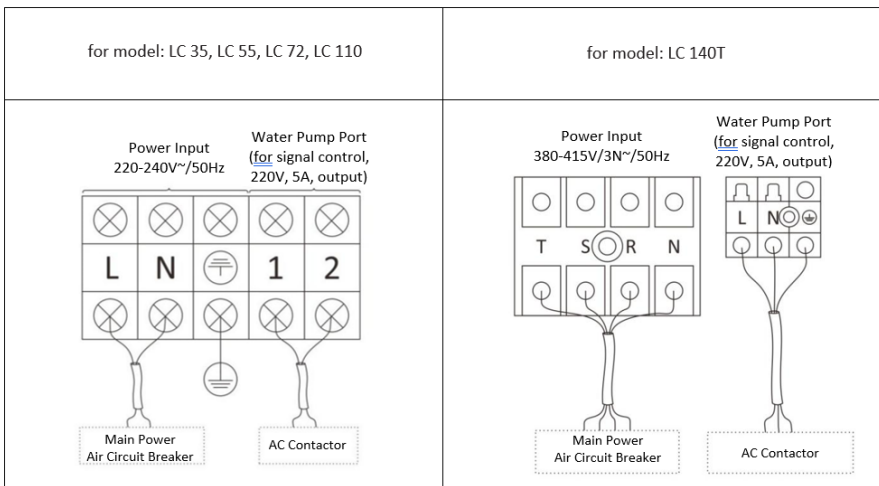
| for model: LC 35, LC 55, LC 72, LC 110 | for model: LC 140T |
|---|---|
| Power Input 220-240V~/50Hz; Water Pump Port (for signal control, 220V, 5A, output); L N 1 2; Main Power Air Circuit Breaker; AC Contactor | Power Input 380-415V/3N~/50Hz; Water Pump Port (for signal control, 220V, 5A, output); T S R N; L N; Main Power Air Circuit Breaker; AC Contactor |